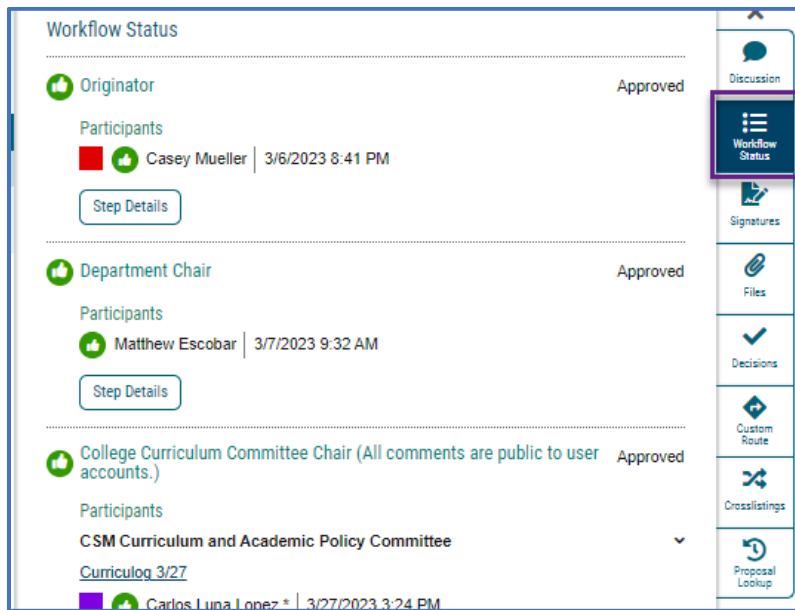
Workflow Status

Originator
Approved

Participants

Casey Mueller | 3/6/2023 8:41 PM

Step Details

Department Chair
Approved

Participants

Matthew Escobar | 3/7/2023 9:32 AM

Step Details

College Curriculum Committee Chair (All comments are public to user accounts.)
Approved

Participants

CSM Curriculum and Academic Policy Committee

Curriculog 3/27

Carlos Luna Lopez * | 3/27/2023 3:24 PM

Discussion

Workflow Status

Signatures

Files

Decisions

Custom Route

Crosslistings

Proposal Lookup